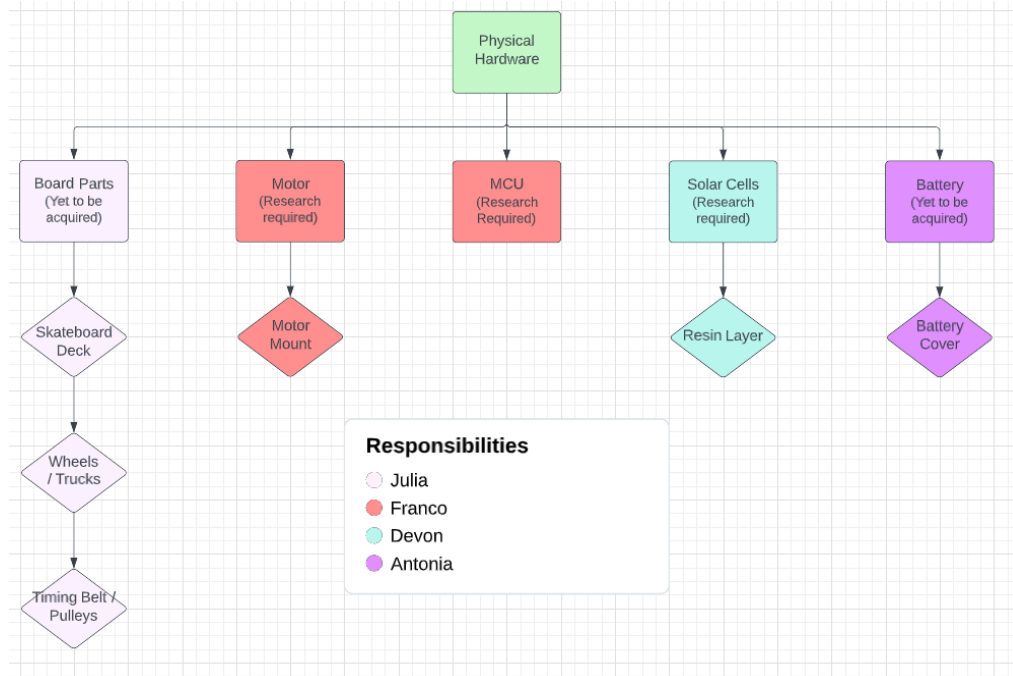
Physical Hardware

Board Parts (Yet to be acquired)

Motor (Research required)

MCU (Research Required)

Solar Cells (Research required)

Battery (Yet to be acquired)

Skateboard Deck

Wheels / Trucks

Timing Belt / Pulleys

Motor Mount

Resin Layer

Battery Cover

Responsibilities
Julia
Franco
Devon
Antonia